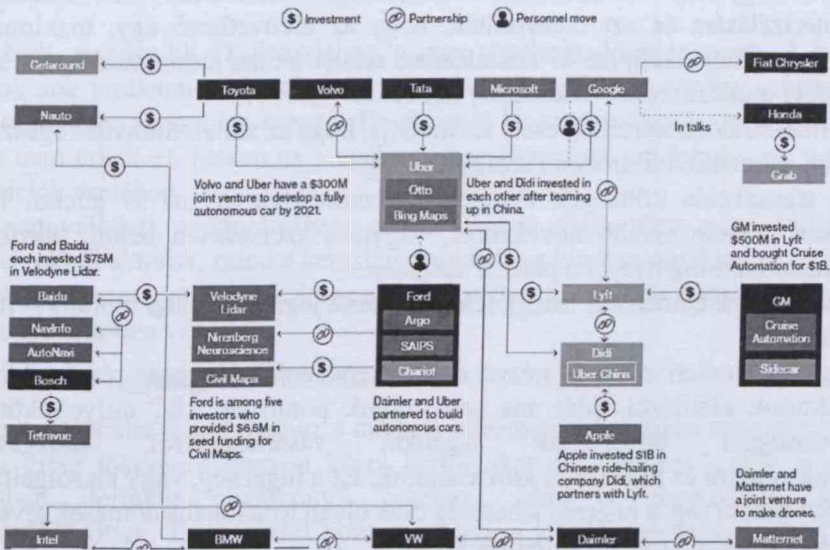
Investment Partnership Personnel move

Getaround

Nauto

Toyota

Volvo

Tata

Microsoft

Google

Fiat Chrysler

In talks

Honda

Grab

Uber

Otto

Bing Maps

Volvo and Uber have a $300M joint venture to develop a fully autonomous car by 2021.

Uber and Didi invested in each other after teaming up in China.

GM invested $500M in Lyft and bought Cruise Automation for $1B.

Ford and Baidu each invested $75M in Velodyne Lidar.

Baidu

NavInfo

AutoNavi

Bosch

Tetravue

Velodyne Lidar

Nirenberg Neuroscience

Civil Maps

Ford is among five investors who provided $6.6M in seed funding for Civil Maps.

Ford

Argo

SAIPS

Chariot

Daimler and Uber partnered to build autonomous cars.

Lyft

Didi

Uber China

Apple

Apple invested $1B in Chinese ride-hailing company Didi, which partners with Lyft.

GM

Cruise Automation

Sidecar

Daimler and Matternet have a joint venture to make drones.

Intel

BMW

VW

Daimler

Matternet